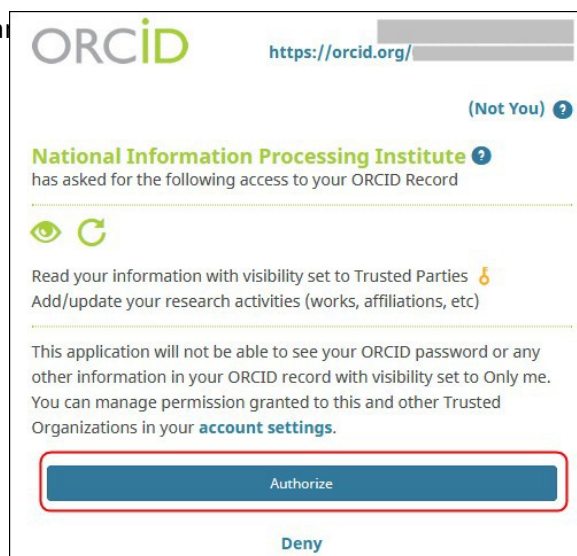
ORCID

https://orcid.org/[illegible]

(Not You) ?

National Information Processing Institute ?
has asked for the following access to your ORCID Record

Read your information with visibility set to Trusted Parties
Add/update your research activities (works, affiliations, etc)

This application will not be able to see your ORCID password or any other information in your ORCID record with visibility set to Only me. You can manage permission granted to this and other Trusted Organizations in your account settings.

Authorize

Deny